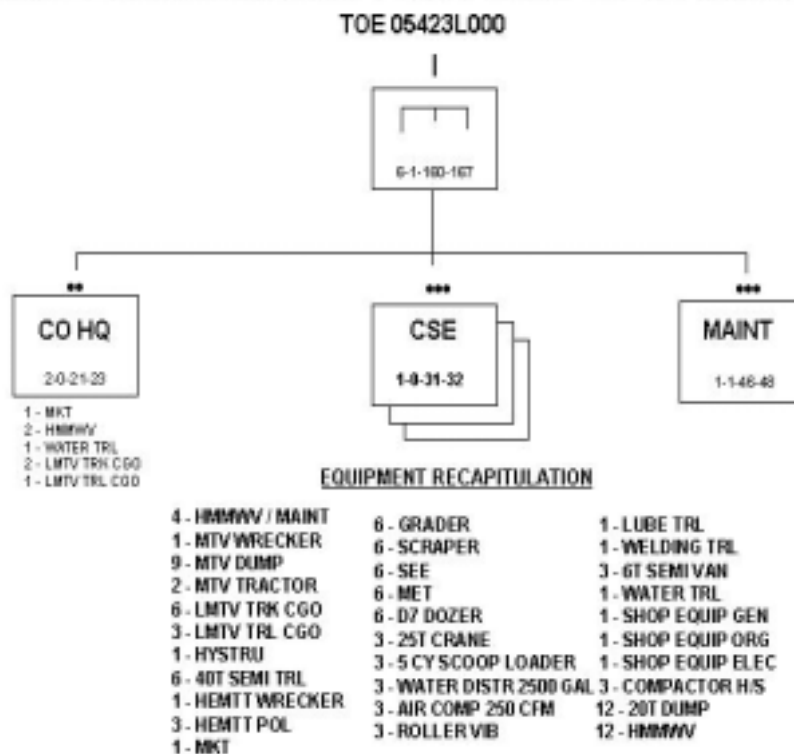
TOE 05423L000

I

6-1-160-167

••

CO HQ

2-0-21-23

1 - MKT
2 - HMMWV
1 - WATER TRL
2 - LMTV TRK CGO
1 - LMTV TRL CGO

•••

CSE

1-0-31-32

•••

MAINT

1-1-46-48

EQUIPMENT RECAPITULATION

4 - HMMWV / MAINT
1 - MTV WRECKER
9 - MTV DUMP
2 - MTV TRACTOR
6 - LMTV TRK CGO
3 - LMTV TRL CGO
1 - HYSTRU
6 - 40T SEMI TRL
1 - HEMTT WRECKER
3 - HEMTT POL
1 - MKT

6 - GRADER
6 - SCRAPER
6 - SEE
6 - MET
6 - D7 DOZER
3 - 25T CRANE
3 - 5 CY SCOOP LOADER
3 - WATER DISTR 2500 GAL
3 - AIR COMP 250 CFM
3 - ROLLER VIB

1 - LUBE TRL
1 - WELDING TRL
3 - 6T SEMI VAN
1 - WATER TRL
1 - SHOP EQUIP GEN
1 - SHOP EQUIP ORG
1 - SHOP EQUIP ELEC
3 - COMPACTOR H/S
12 - 20T DUMP
12 - HMMWV